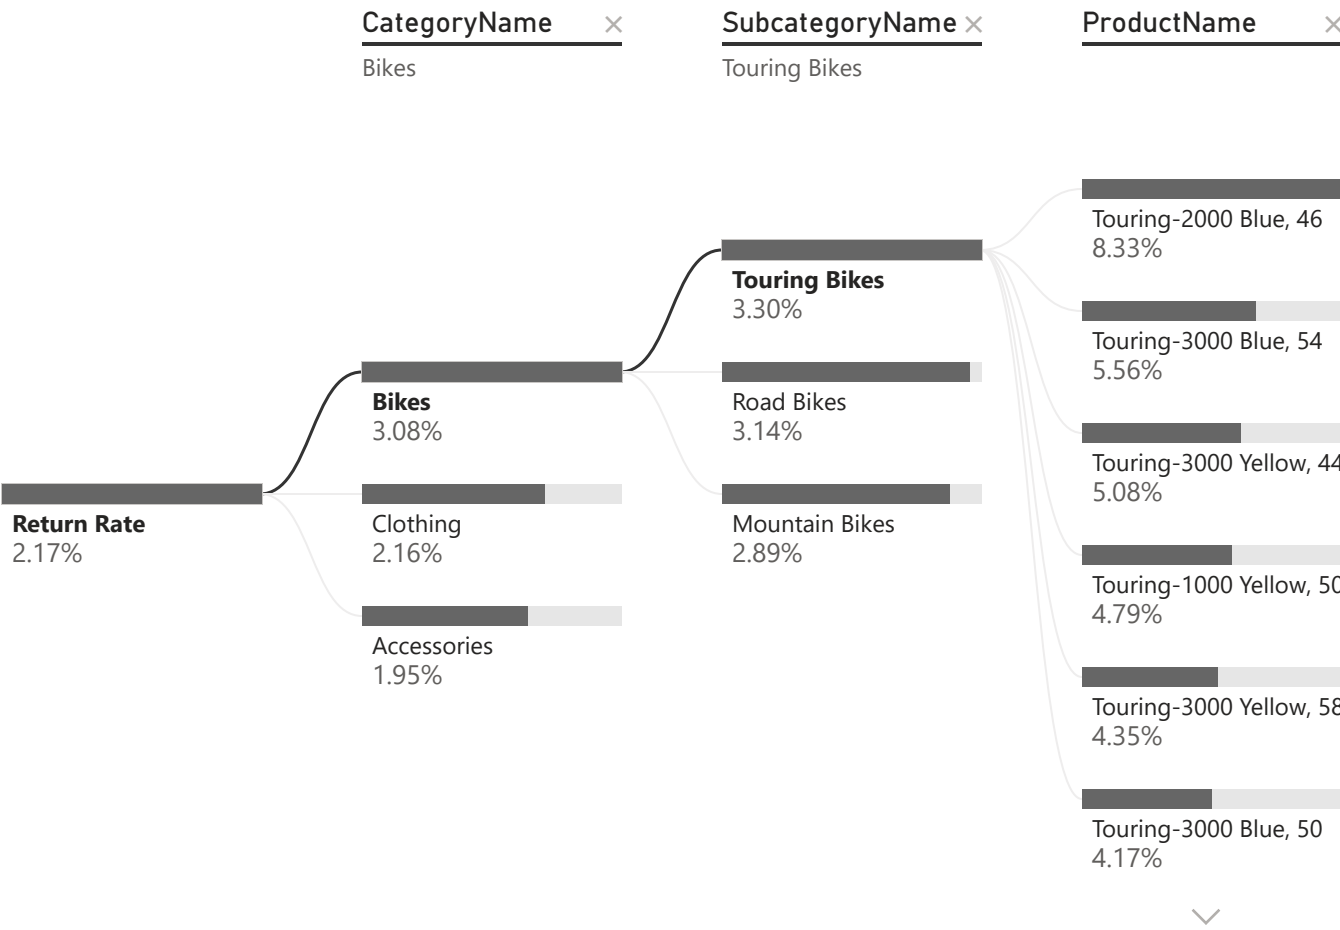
CategoryName ×
Bikes

SubcategoryName ×
Touring Bikes

ProductName

Return Rate
2.17%

Bikes
3.08%

Clothing
2.16%

Accessories
1.95%

Touring Bikes
3.30%

Road Bikes
3.14%

Mountain Bikes
2.89%

Touring-2000 Blue, 46
8.33%

Touring-3000 Blue, 54
5.56%

Touring-3000 Yellow, 44
5.08%

Touring-1000 Yellow, 50
4.79%

Touring-3000 Yellow, 58
4.35%

Touring-3000 Blue, 50
4.17%